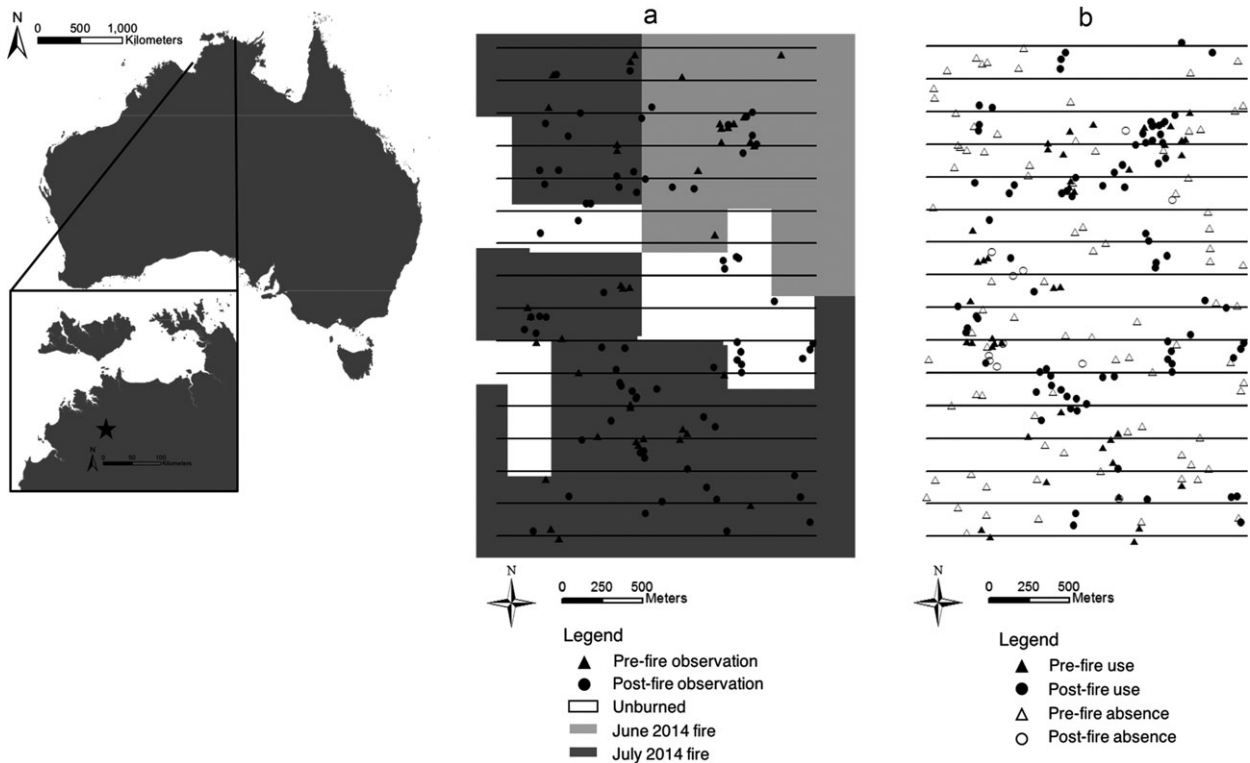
N
0 500 1,000
Kilometers

N
0 50 100
Kilometers

a

N
0 250 500
Meters

Legend
Pre-fire observation
Post-fire observation
Unburned
June 2014 fire
July 2014 fire

b

N
0 250 500
Meters

Legend
Pre-fire use
Post-fire use
Pre-fire absence
Post-fire absence